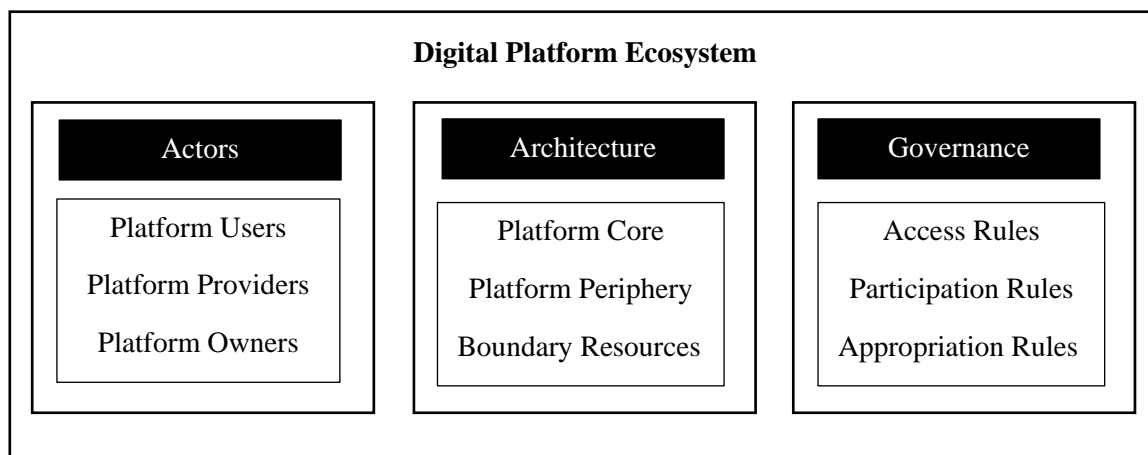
**Digital Platform Ecosystem**

Actors

Platform Users
Platform Providers
Platform Owners

Architecture

Platform Core
Platform Periphery
Boundary Resources

Governance

Access Rules
Participation Rules
Appropriation Rules